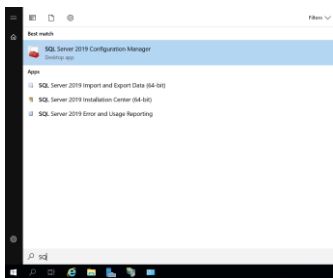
Filters

Best match

SQL Server 2019 Configuration Manager
Desktop app

Apps

SQL Server 2019 Import and Export Data (64-bit)

SQL Server 2019 Installation Center (64-bit)

SQL Server 2019 Error and Usage Reporting

sql